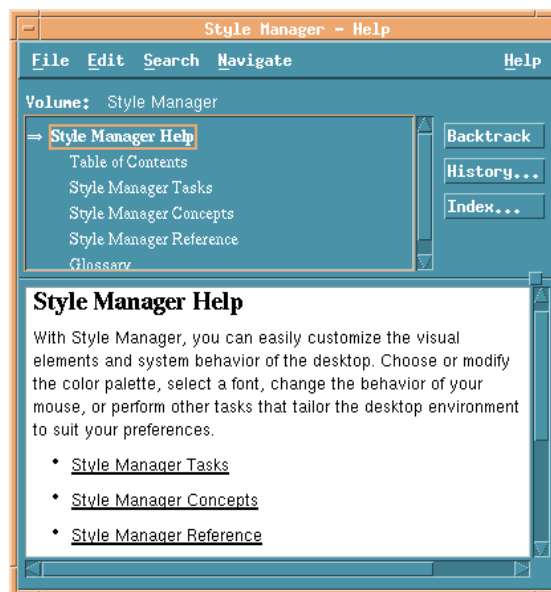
Style Manager - Help

File Edit Search Navigate Help

Volume: Style Manager

⇒ Style Manager Help
Table of Contents
Style Manager Tasks
Style Manager Concepts
Style Manager Reference
Glossary

Backtrack
History...
Index...

Style Manager Help

With Style Manager, you can easily customize the visual elements and system behavior of the desktop. Choose or modify the color palette, select a font, change the behavior of your mouse, or perform other tasks that tailor the desktop environment to suit your preferences.

• Style Manager Tasks

• Style Manager Concepts

• Style Manager Reference